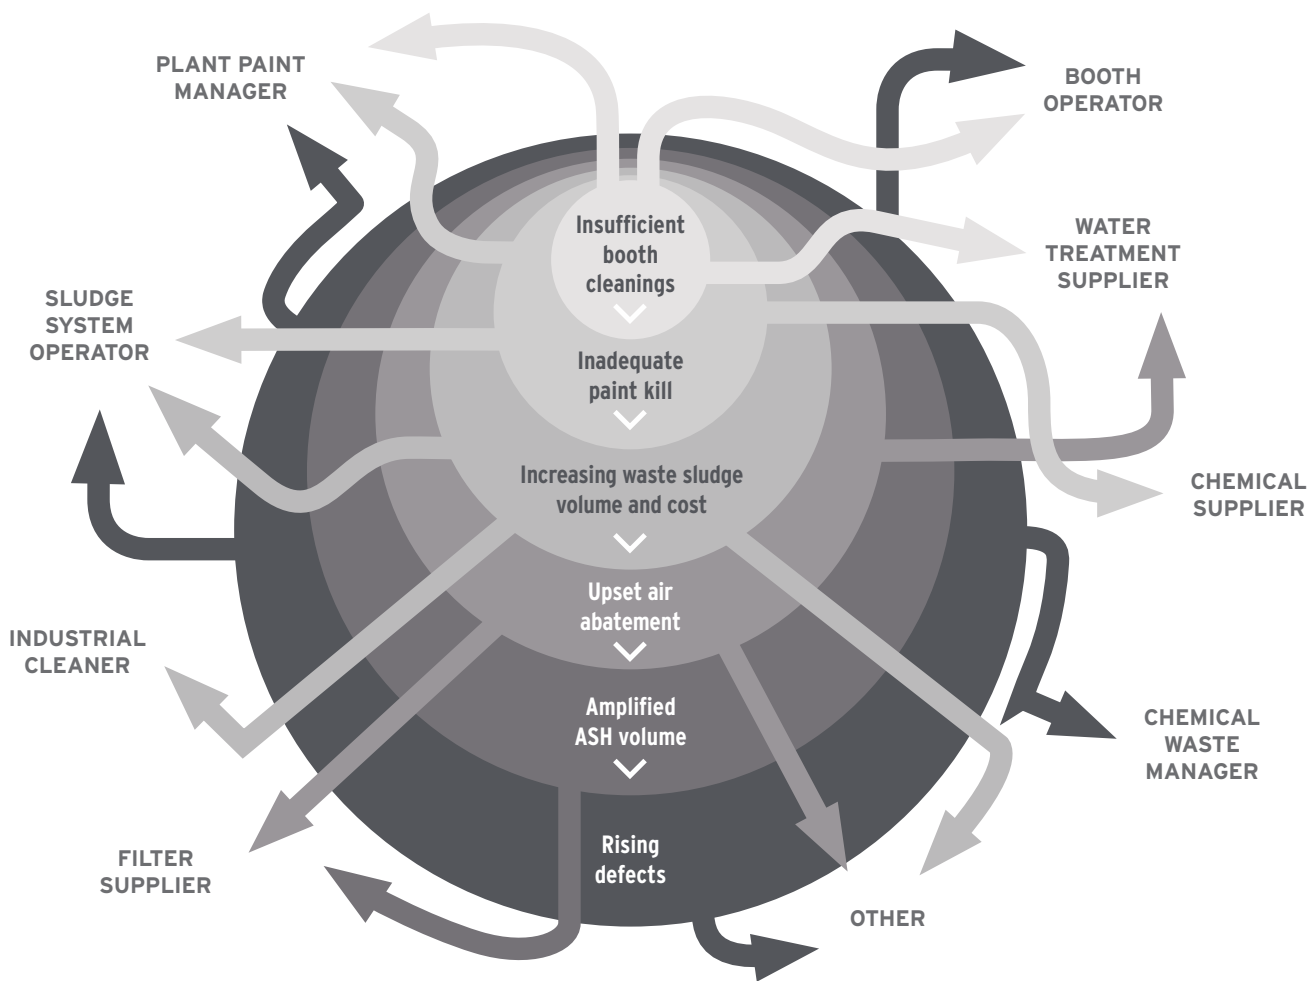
PLANT PAINT MANAGER

BOOTH OPERATOR

WATER TREATMENT SUPPLIER

SLUDGE SYSTEM OPERATOR

CHEMICAL SUPPLIER

INDUSTRIAL CLEANER

CHEMICAL WASTE MANAGER

FILTER SUPPLIER

OTHER

Insufficient booth cleanings

Inadequate paint kill

Increasing waste sludge volume and cost

Upset air abatement

Amplified ASH volume

Rising defects